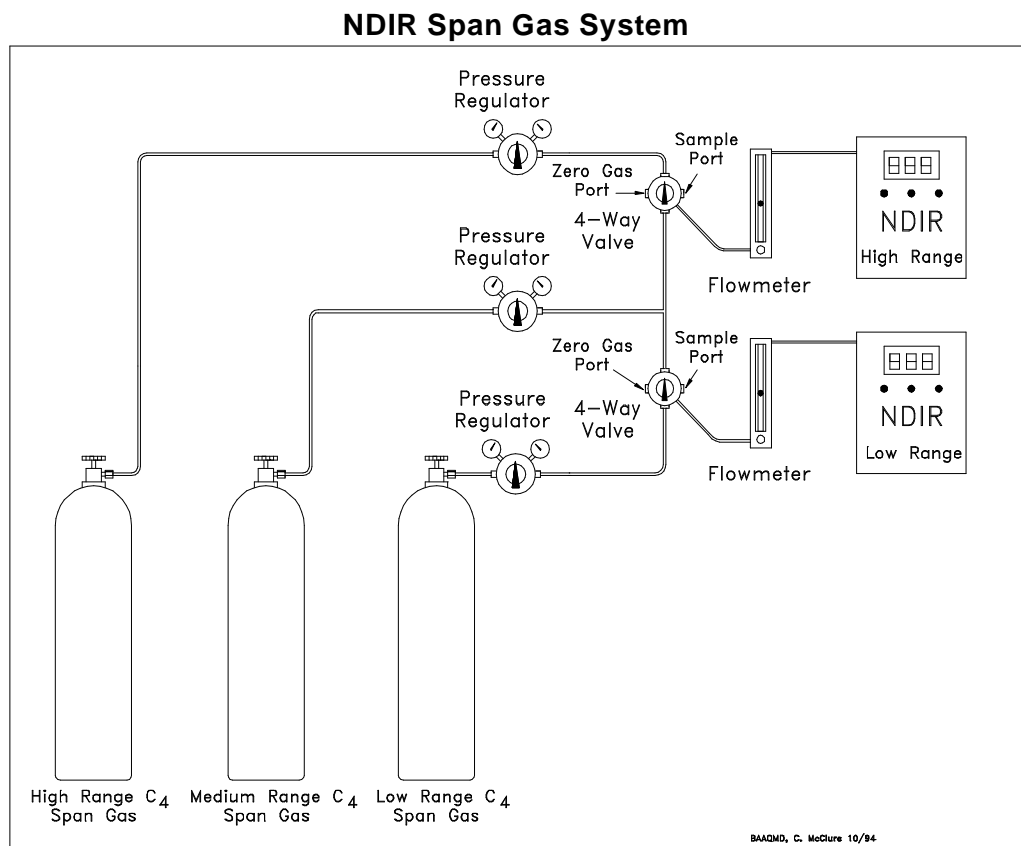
NDIR Span Gas System

Pressure Regulator

Sample Port

Zero Gas Port

4-Way Valve

888

NDIR

High Range

Pressure Regulator

Flowmeter

Sample Port

Zero Gas Port

Pressure Regulator

4-Way Valve

888

NDIR

Low Range

Flowmeter

High Range $C_4$ Span Gas

Medium Range $C_4$ Span Gas

Low Range $C_4$ Span Gas

BAAQMD, C. McClure 10/94